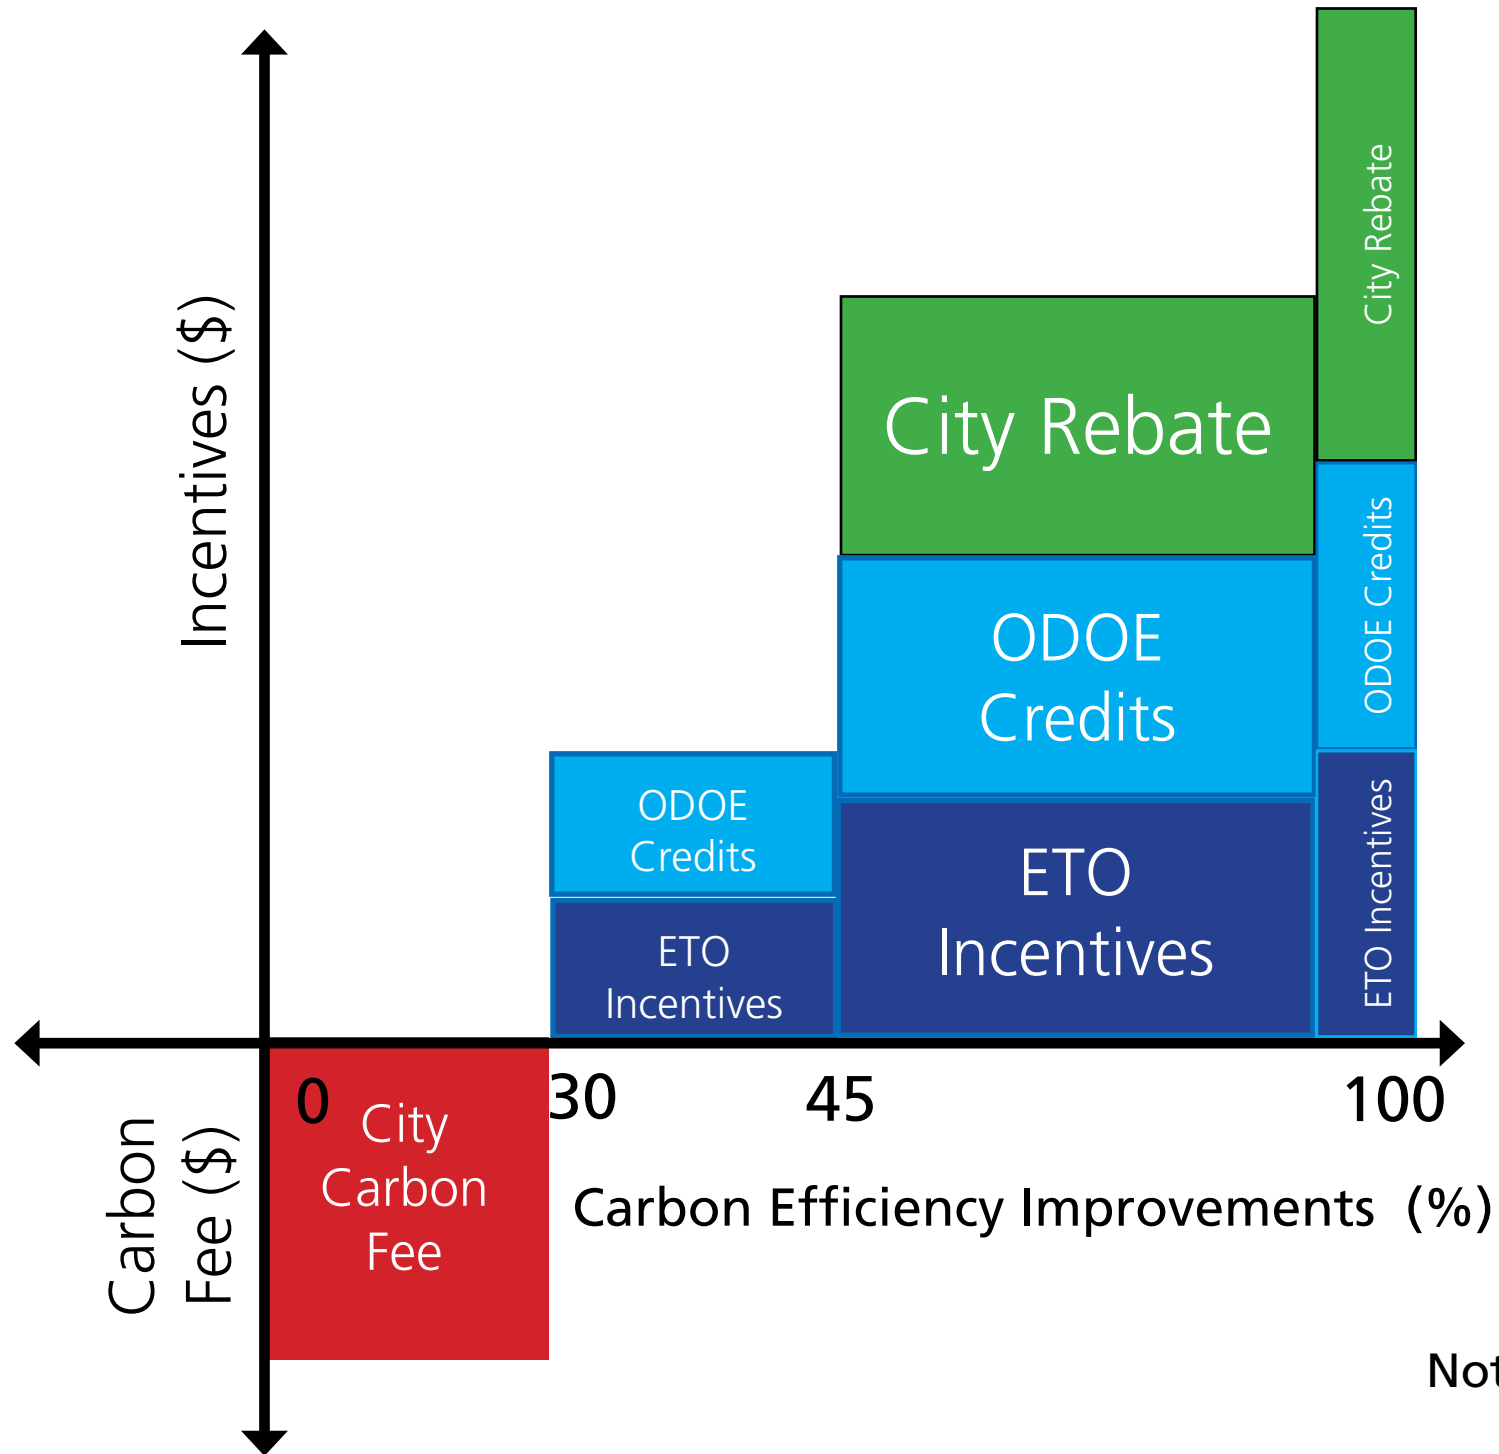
Incentives ($)

City Rebate

City Rebate

ODOE Credits

ODOE Credits

ETO Incentives

ODOE Credits

ETO Incentives

ETO Incentives

Carbon Fee ($)

0

City Carbon Fee

30

45

100

Carbon Efficiency Improvements (%)

Not